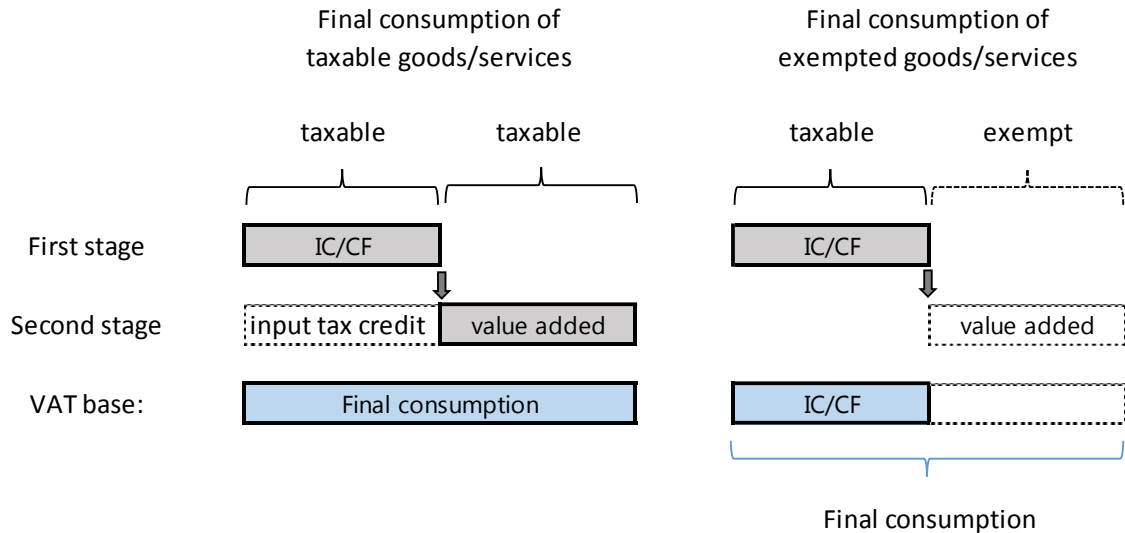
Final consumption of taxable goods/services

Final consumption of exempted goods/services

taxable

taxable

taxable

exempt

First stage

IC/CF

IC/CF

Second stage

input tax credit

value added

value added

VAT base:

Final consumption

IC/CF

Final consumption